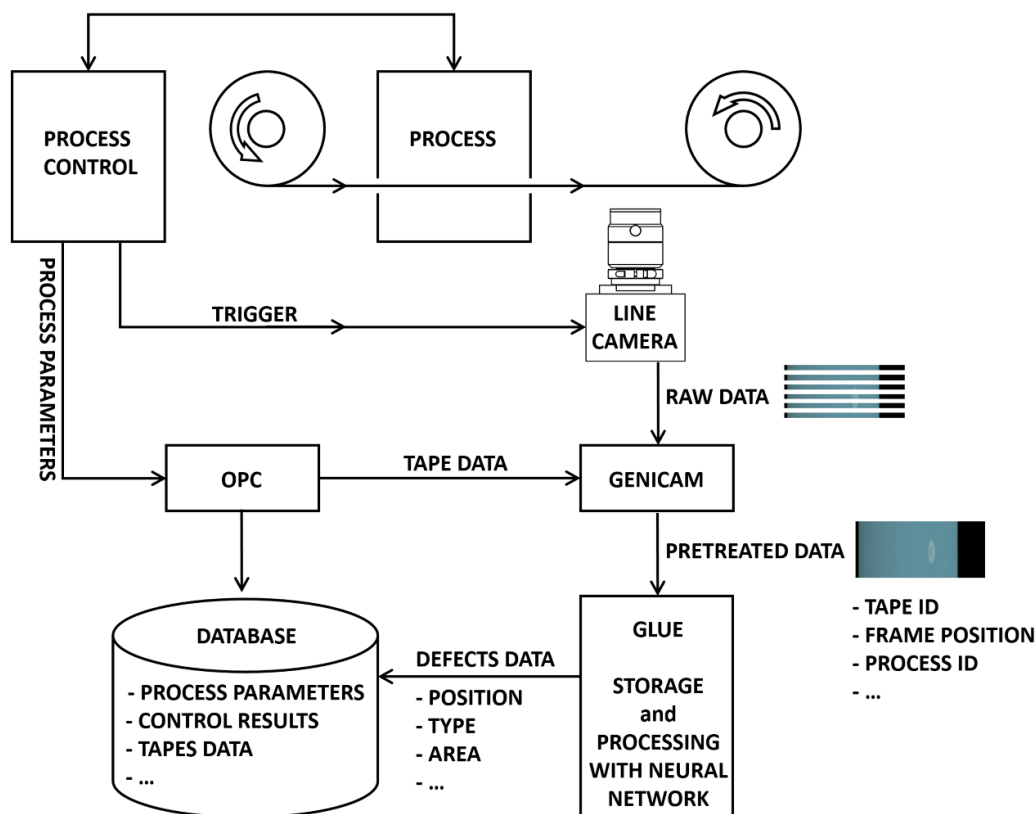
PROCESS CONTROL

PROCESS

PROCESS PARAMETERS

TRIGGER

LINE CAMERA

RAW DATA

OPC

TAPE DATA

GENICAM

PRETREATED DATA

- TAPE ID
- FRAME POSITION
- PROCESS ID
- …

DATABASE

- PROCESS PARAMETERS
- CONTROL RESULTS
- TAPES DATA
- …

DEFECTS DATA

- POSITION
- TYPE
- AREA
- …

GLUE

STORAGE and PROCESSING WITH NEURAL NETWORK